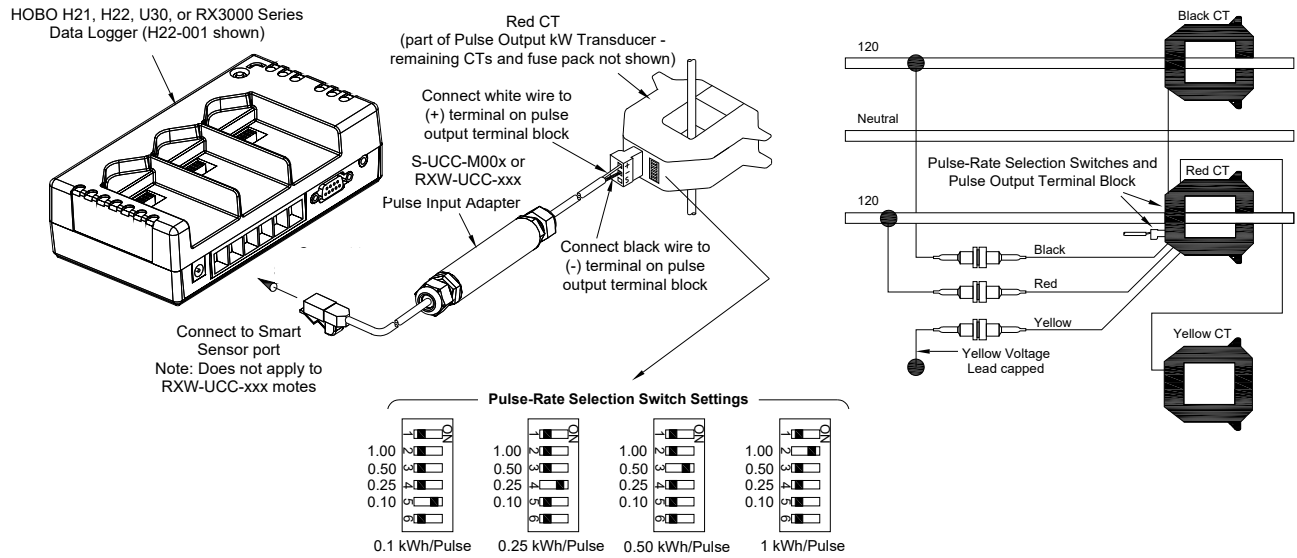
HOBO H21, H22, U30, or RX3000 Series Data Logger (H22-001 shown)

Red CT (part of Pulse Output kW Transducer - remaining CTs and fuse pack not shown)

Connect white wire to (+) terminal on pulse output terminal block

S-UCC-M00x or RXW-UCC-xxx Pulse Input Adapter

Connect black wire to (-) terminal on pulse output terminal block

Connect to Smart Sensor port
Note: Does not apply to RXW-UCC-xxx motes

Pulse-Rate Selection Switch Settings

ON 1 2 3 4 5 6
1.00
0.50
0.25
0.10
0.1 kWh/Pulse

ON 1 2 3 4 5 6
1.00
0.50
0.25
0.10
0.25 kWh/Pulse

ON 1 2 3 4 5 6
1.00
0.50
0.25
0.10
0.50 kWh/Pulse

ON 1 2 3 4 5 6
1.00
0.50
0.25
0.10
1 kWh/Pulse

Black CT
120
Neutral
Pulse-Rate Selection Switches and Pulse Output Terminal Block
Red CT
120
Black
Red
Yellow
Yellow CT
Yellow Voltage Lead capped